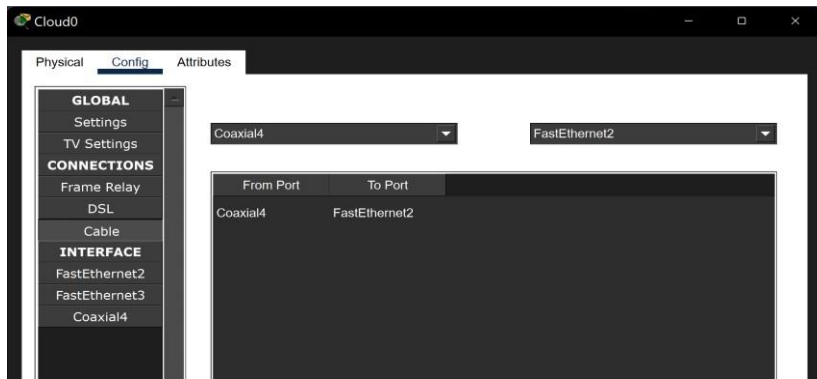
Cloud0

Physical Config Attributes

GLOBAL
Settings
TV Settings
CONNECTIONS
Frame Relay
DSL
Cable
INTERFACE
FastEthernet2
FastEthernet3
Coaxial4

Coaxial4

FastEthernet2

| From Port | To Port |
|---|---|
| Coaxial4 | FastEthernet2 |